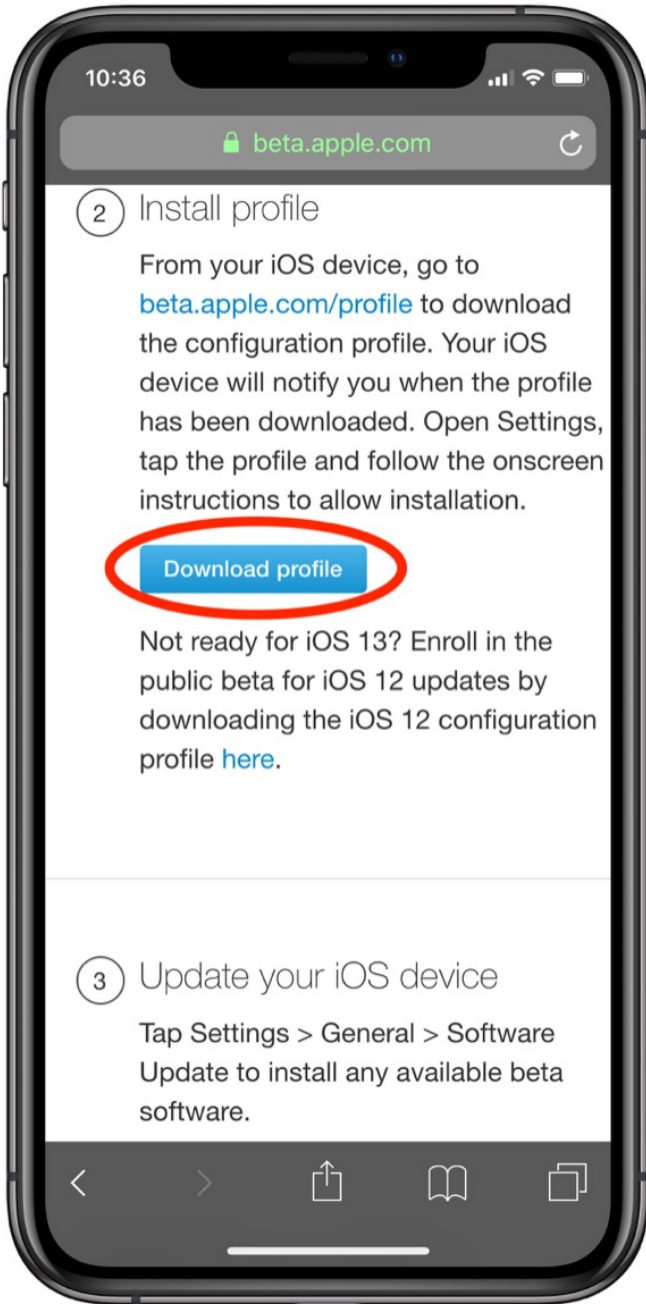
10:36

beta.apple.com

2 Install profile

From your iOS device, go to beta.apple.com/profile to download the configuration profile. Your iOS device will notify you when the profile has been downloaded. Open Settings, tap the profile and follow the onscreen instructions to allow installation.

Download profile

Not ready for iOS 13? Enroll in the public beta for iOS 12 updates by downloading the iOS 12 configuration profile here.

3 Update your iOS device

Tap Settings > General > Software Update to install any available beta software.